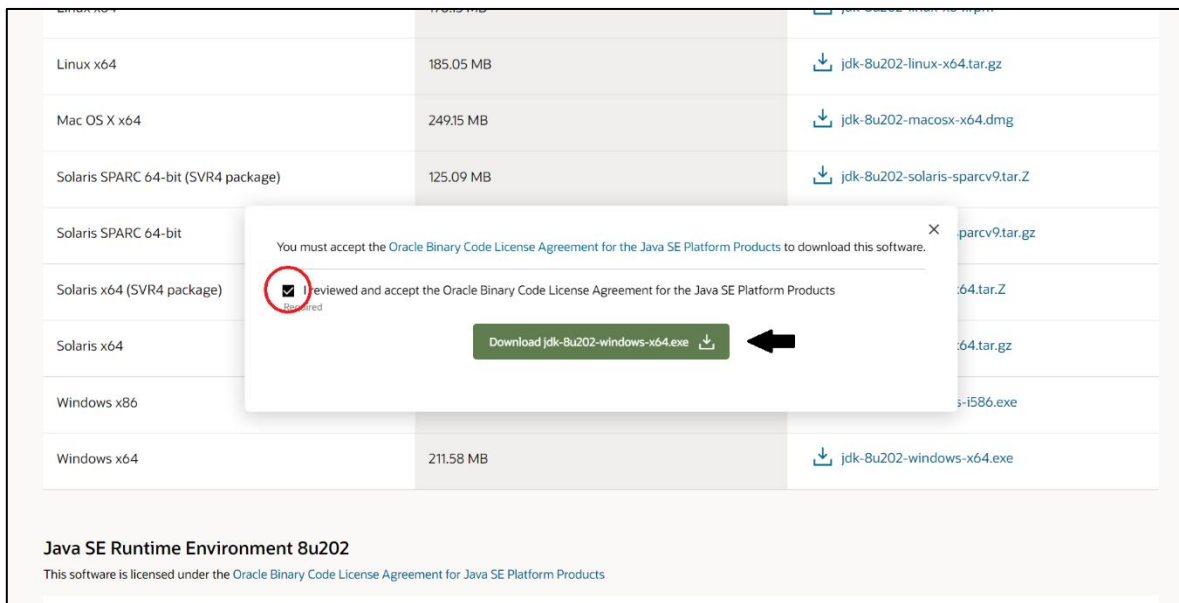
| Linux x64 | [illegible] MB | jdk-8u202-linux-x64.rpm |
|---|---|---|
| Linux x64 | 185.05 MB | jdk-8u202-linux-x64.tar.gz |
| Mac OS X x64 | 249.15 MB | jdk-8u202-macosx-x64.dmg |
| Solaris SPARC 64-bit (SVR4 package) | 125.09 MB | jdk-8u202-solaris-sparcv9.tar.Z |
| Solaris SPARC 64-bit | | sparcv9.tar.gz |
| Solaris x64 (SVR4 package) | | :64.tar.Z |
| Solaris x64 | | :64.tar.gz |
| Windows x86 | | s-i586.exe |
| Windows x64 | 211.58 MB | jdk-8u202-windows-x64.exe |

×

You must accept the Oracle Binary Code License Agreement for the Java SE Platform Products to download this software.

I reviewed and accept the Oracle Binary Code License Agreement for the Java SE Platform Products

Required

Download jdk-8u202-windows-x64.exe

Java SE Runtime Environment 8u202

This software is licensed under the Oracle Binary Code License Agreement for Java SE Platform Products